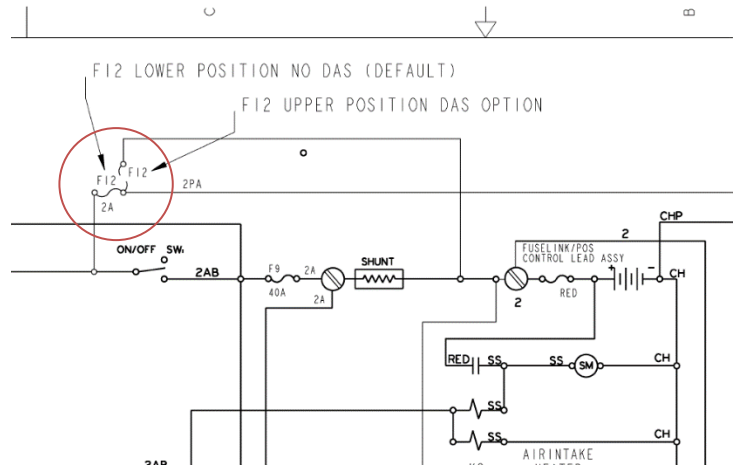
C

B

F12 LOWER POSITION NO DAS (DEFAULT)

F12 UPPER POSITION DAS OPTION

F12

F12

2A

2PA

ON/OFF SW1

2AB

F9

40A

2A

2A

SHUNT

FUSELINK/POS CONTROL LEAD ASSY

2

RED

2

CHP

CH

RED

SS

SS

SM

CH

SS

SS

CH

AIRINTAKE

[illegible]

2AB